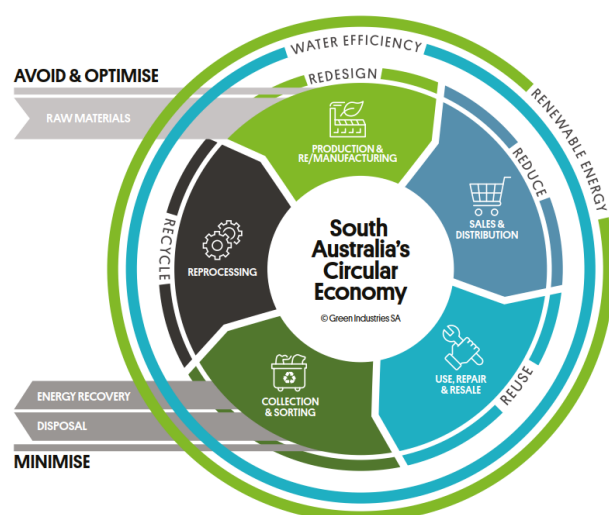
AVOID & OPTIMISE

RAW MATERIALS

WATER EFFICIENCY

RENEWABLE ENERGY

REDESIGN

PRODUCTION & RE/MANUFACTURING

REDUCE

SALES & DISTRIBUTION

RECYCLE

REPROCESSING

South Australia's Circular Economy

© Green Industries SA

USE, REPAIR & RESALE

REUSE

COLLECTION & SORTING

ENERGY RECOVERY

DISPOSAL

MINIMISE